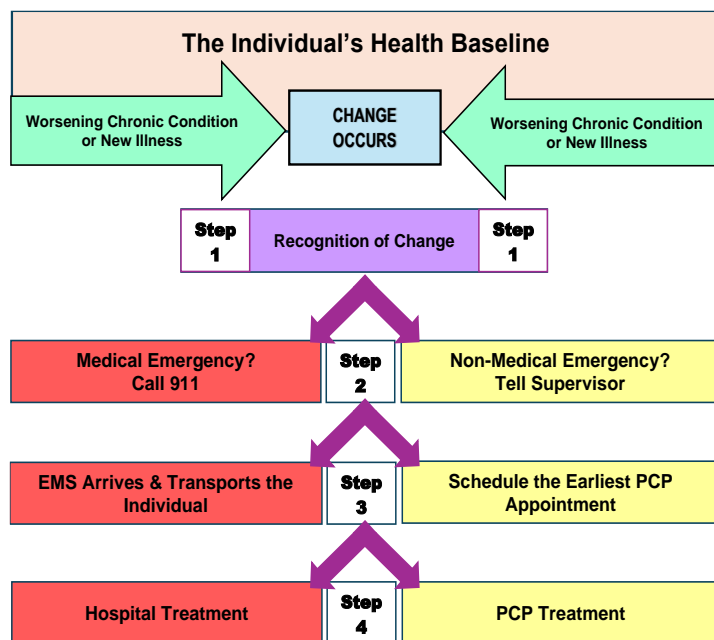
The Individual's Health Baseline

Worsening Chronic Condition or New Illness

CHANGE OCCURS

Worsening Chronic Condition or New Illness

Step 1

Recognition of Change

Step 1

Medical Emergency? Call 911

Step 2

Non-Medical Emergency? Tell Supervisor

EMS Arrives & Transports the Individual

Step 3

Schedule the Earliest PCP Appointment

Hospital Treatment

Step 4

PCP Treatment